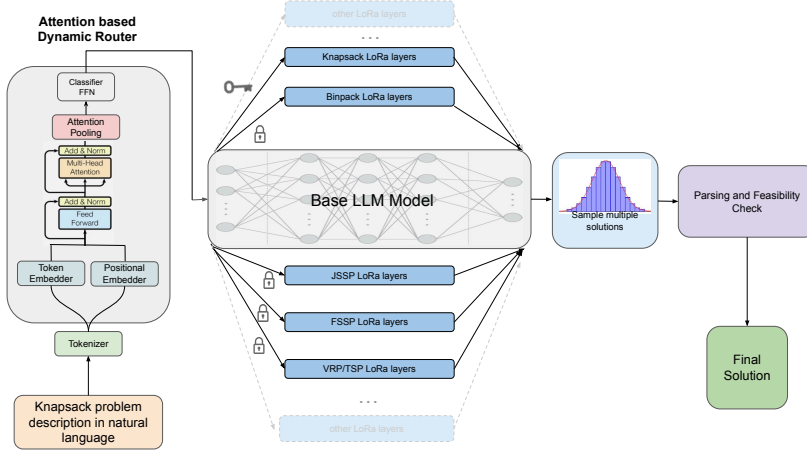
Attention based Dynamic Router

Classifier FFN

Attention Pooling

Add & Norm

Multi-Head Attention

Add & Norm

Feed Forward

Token Embedder

Positional Embedder

Tokenizer

Knapsack problem description in natural language

other LoRa layers

. . .

Knapsack LoRa layers

Binpack LoRa layers

Base LLM Model

JSSP LoRa layers

FSSP LoRa layers

VRP/TSP LoRa layers

. . .

other LoRa layers

Sample multiple solutions

Parsing and Feasibility Check

Final Solution